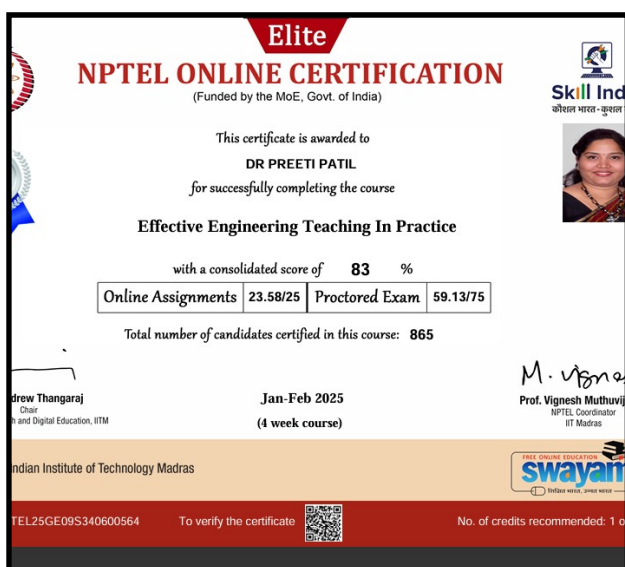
Elite

NPTEL ONLINE CERTIFICATION

(Funded by the MoE, Govt. of India)

Skill Ind
कौशल भारत-कुशल

This certificate is awarded to

DR PREETI PATIL

for successfully completing the course

Effective Engineering Teaching In Practice

with a consolidated score of 83 %

| Online Assignments | 23.58/25 | Proctored Exam | 59.13/75 |
|---|---|---|---|

Total number of candidates certified in this course: 865

drew Thangaraj
Chair
h and Digital Education, IITM

Jan-Feb 2025
(4 week course)

M. Vigne
Prof. Vignesh Muthuvij
NPTEL Coordinator
IIT Madras

Indian Institute of Technology Madras

FREE ONLINE EDUCATION
swayam
निःशुल्क भारत, उन्नत भारत

TEL25GE09S340600564 To verify the certificate No. of credits recommended: 1 o